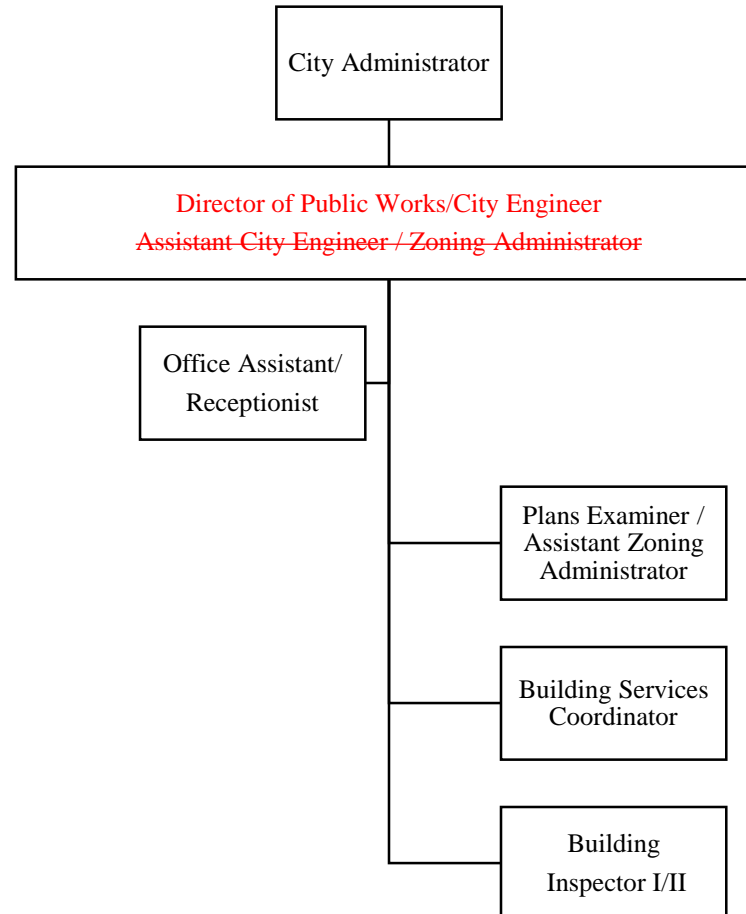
City Administrator

Director of Public Works/City Engineer
~~Assistant City Engineer / Zoning Administrator~~

Office Assistant/ Receptionist

Plans Examiner / Assistant Zoning Administrator

Building Services Coordinator

Building Inspector I/II